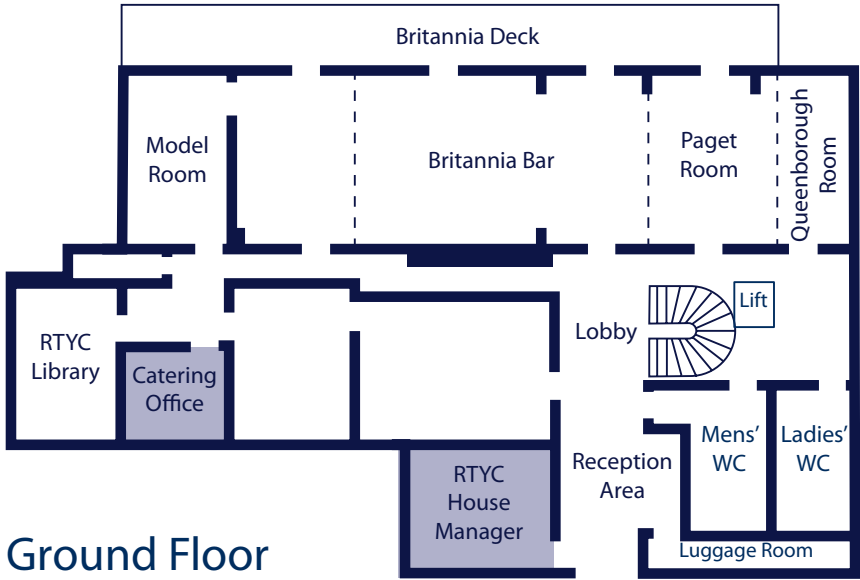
Britannia Deck

Model Room

Britannia Bar

Paget Room

Queenborough Room

Lift

Lobby

RTYC Library

Catering Office

RTYC House Manager

Reception Area

Mens' WC

Ladies' WC

Luggage Room

Ground Floor